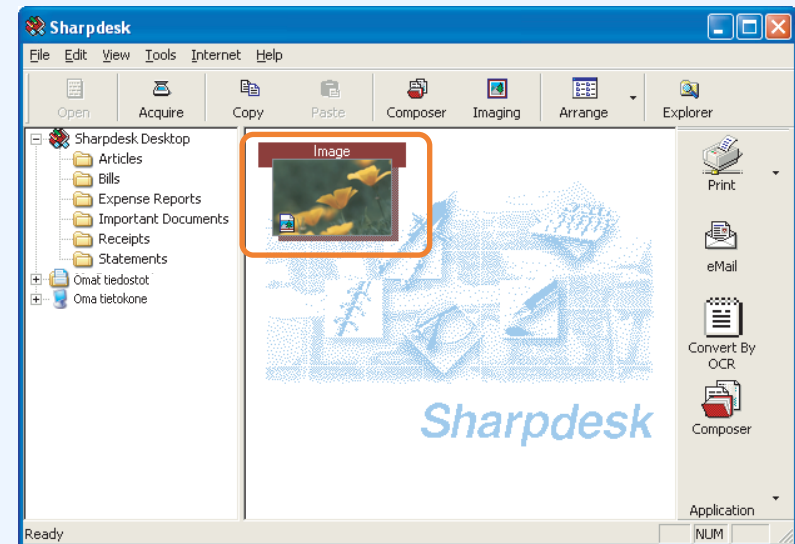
Sharpdesk

File Edit View Tools Internet Help

Open Acquire Copy Paste Composer Imaging Arrange Explorer

Sharpdesk Desktop
Articles
Bills
Expense Reports
Important Documents
Receipts
Statements
Omat tiedostot
Oma tietokone

Image

Sharpdesk

Print
eMail
Convert By OCR
Composer
Application

Ready NUM